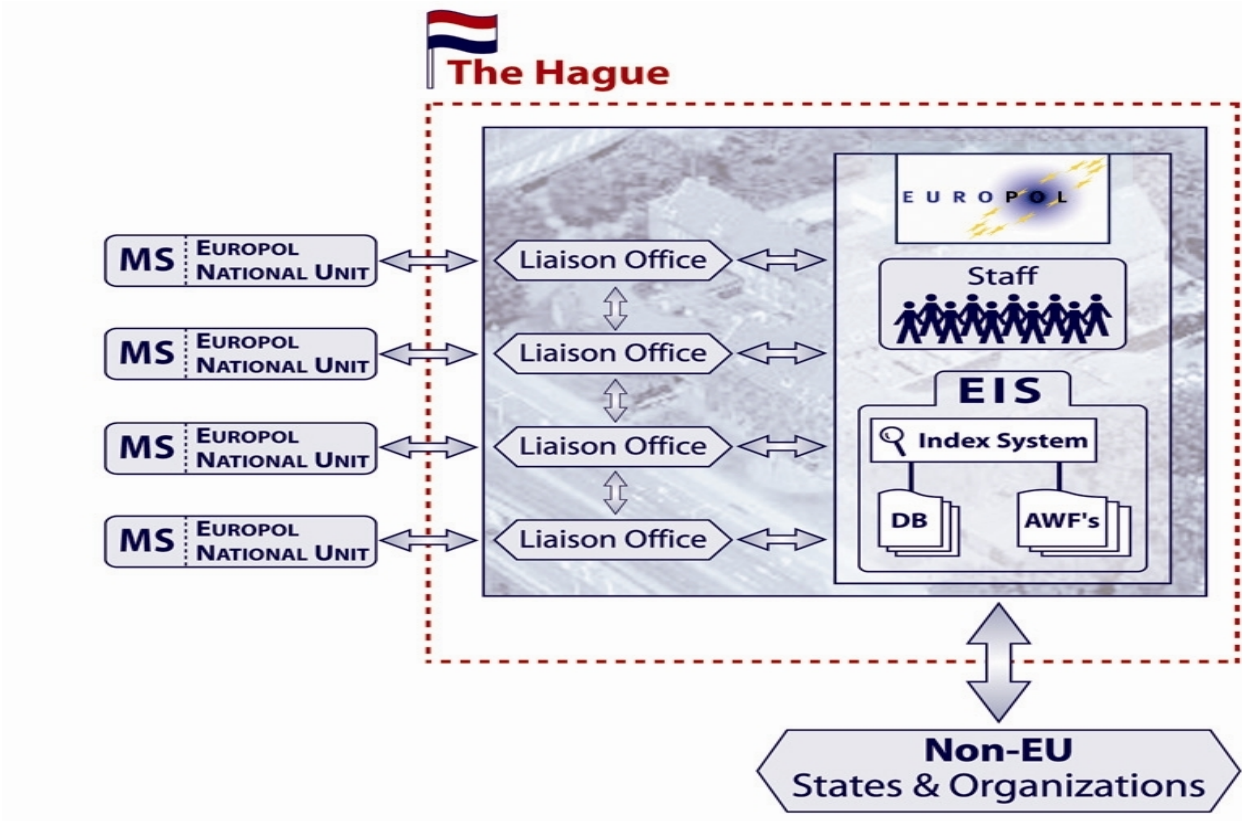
The Hague

MS EUROPOL NATIONAL UNIT

MS EUROPOL NATIONAL UNIT

MS EUROPOL NATIONAL UNIT

MS EUROPOL NATIONAL UNIT

Liaison Office

Liaison Office

Liaison Office

Liaison Office

EUROPOL

Staff

EIS

Index System

DB

AWF's

Non-EU
States & Organizations